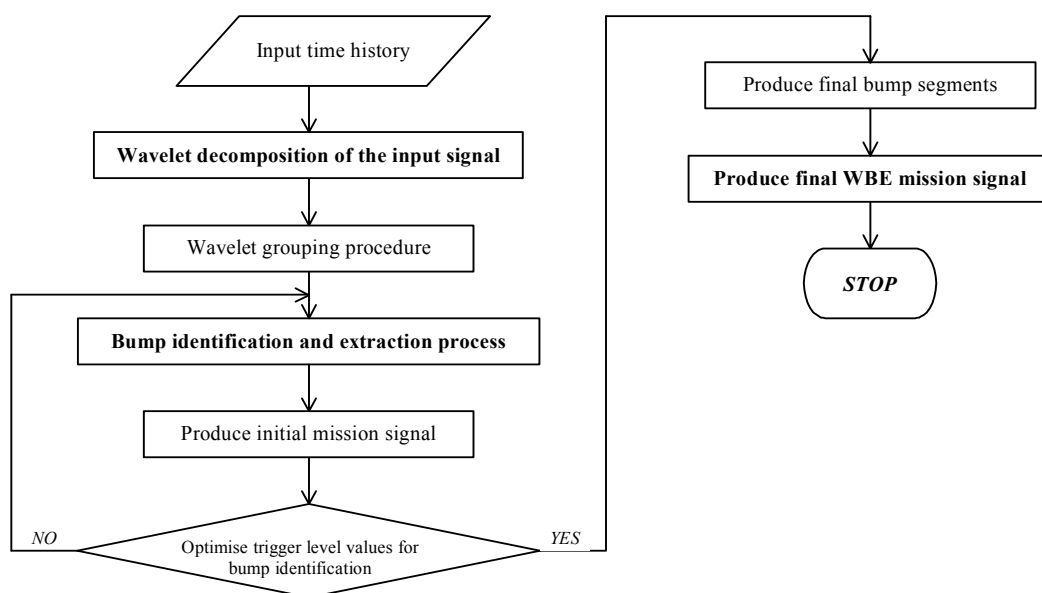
Input time history

Wavelet decomposition of the input signal

Wavelet grouping procedure

Bump identification and extraction process

Produce initial mission signal

NO

Optimise trigger level values for bump identification

YES

Produce final bump segments

Produce final WBE mission signal

STOP